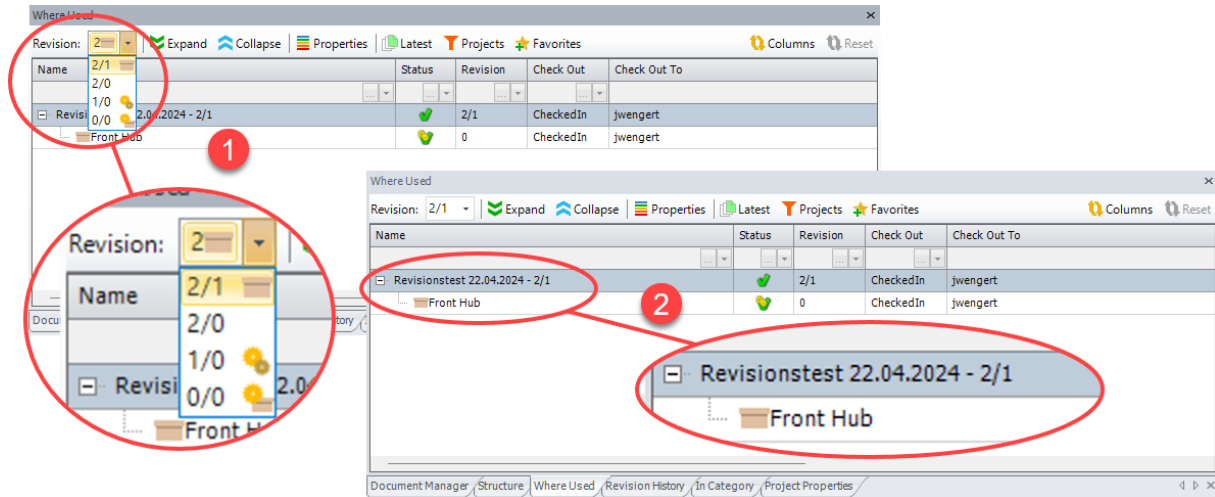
Where Used

Revision: 2 | Expand | Collapse | Properties | Latest | Projects | Favorites | Columns | Reset

2/1
2/0
1/0
0/0

| Name | Status | Revision | Check Out | Check Out To |
|---|---|---|---|---|
| Revisi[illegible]22.04.2024 - 2/1 | | 2/1 | CheckedIn | jwengert |
| Front Hub | | 0 | CheckedIn | jwengert |

1

Revision: 2
Name
2/1
2/0
1/0
0/0
Revisi 2.0
Front Hub

Docume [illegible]tory

Where Used

Revision: 2/1 | Expand | Collapse | Properties | Latest | Projects | Favorites | Columns | Reset

| Name | Status | Revision | Check Out | Check Out To |
|---|---|---|---|---|
| Revisionstest 22.04.2024 - 2/1 | | 2/1 | CheckedIn | jwengert |
| Front Hub | | 0 | CheckedIn | jwengert |

2

Revisionstest 22.04.2024 - 2/1
Front Hub

Document Manager | Structure | Where Used | Revision History | In Category | Project Properties